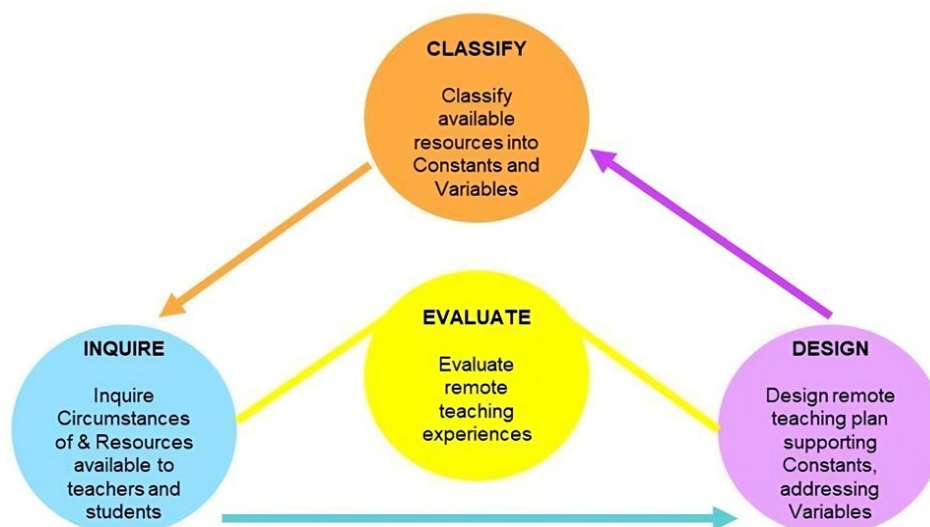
CLASSIFY

Classify available resources into Constants and Variables

EVALUATE

Evaluate remote teaching experiences

INQUIRE

Inquire Circumstances of & Resources available to teachers and students

DESIGN

Design remote teaching plan supporting Constants, addressing Variables